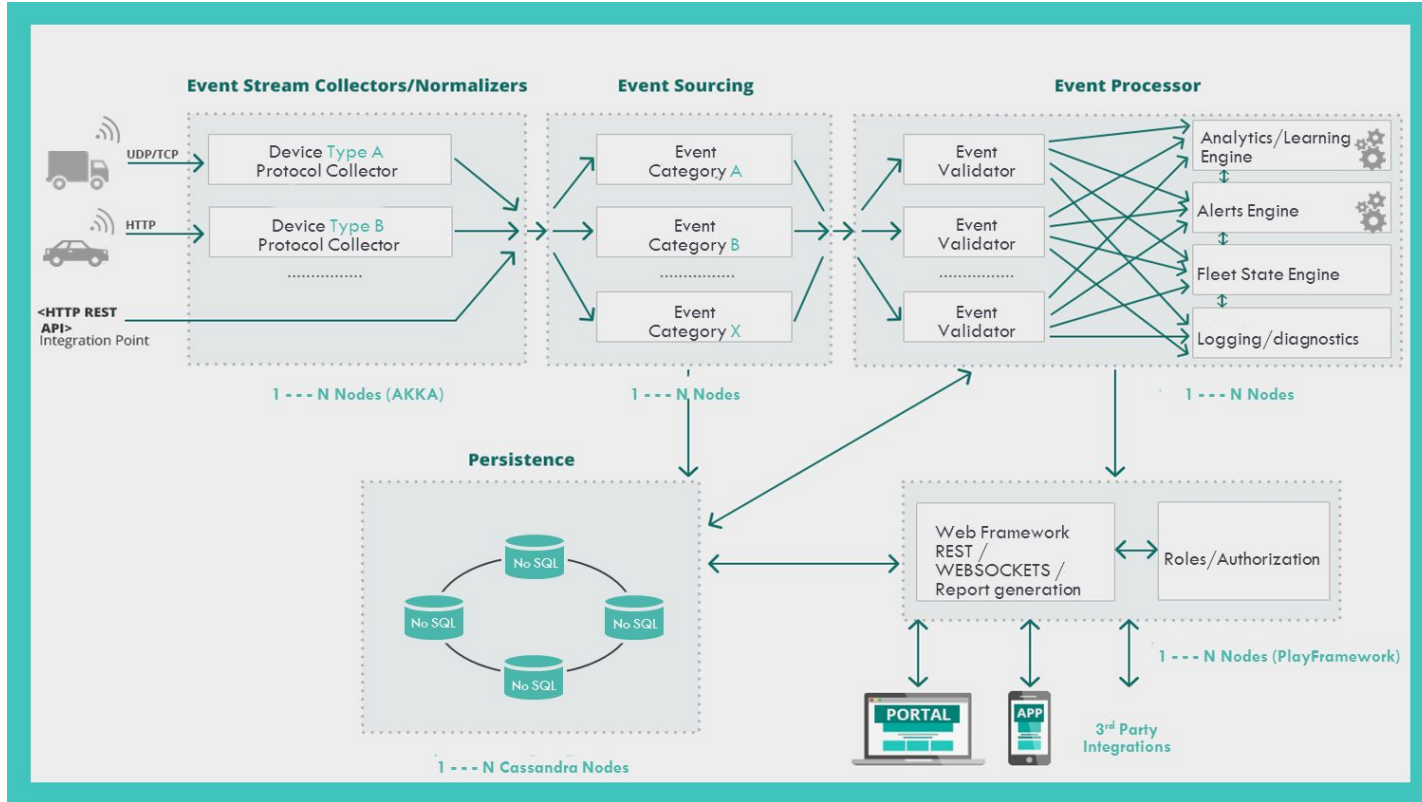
Event Stream Collectors/Normalizers

Event Sourcing

Event Processor

UDP/TCP

Device Type A
Protocol Collector

HTTP

Device Type B
Protocol Collector

................

<HTTP REST API>
Integration Point

Event
Category A

Event
Category B

................

Event
Category X

Event
Validator

Event
Validator

................

Event
Validator

Analytics/Learning Engine

Alerts Engine

Fleet State Engine

Logging/diagnostics

1 - - - N Nodes (AKKA)

1 - - - N Nodes

1 - - - N Nodes

Persistence

No SQL

No SQL

No SQL

No SQL

Web Framework
REST /
WEBSOCKETS /
Report generation

Roles/Authorization

1 - - - N Nodes (PlayFramework)

PORTAL

APP

3$^{rd}$ Party
Integrations

1 - - - N Cassandra Nodes